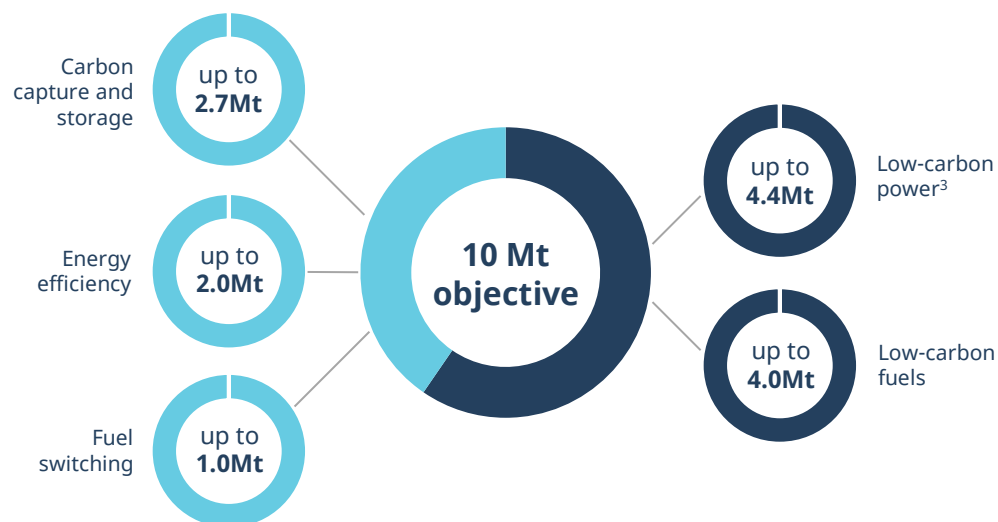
Carbon capture and storage

up to **2.7Mt**

Energy efficiency

up to **2.0Mt**

Fuel switching

up to **1.0Mt**

**10 Mt objective**

up to **4.4Mt**

Low-carbon power$^3$

up to **4.0Mt**

Low-carbon fuels